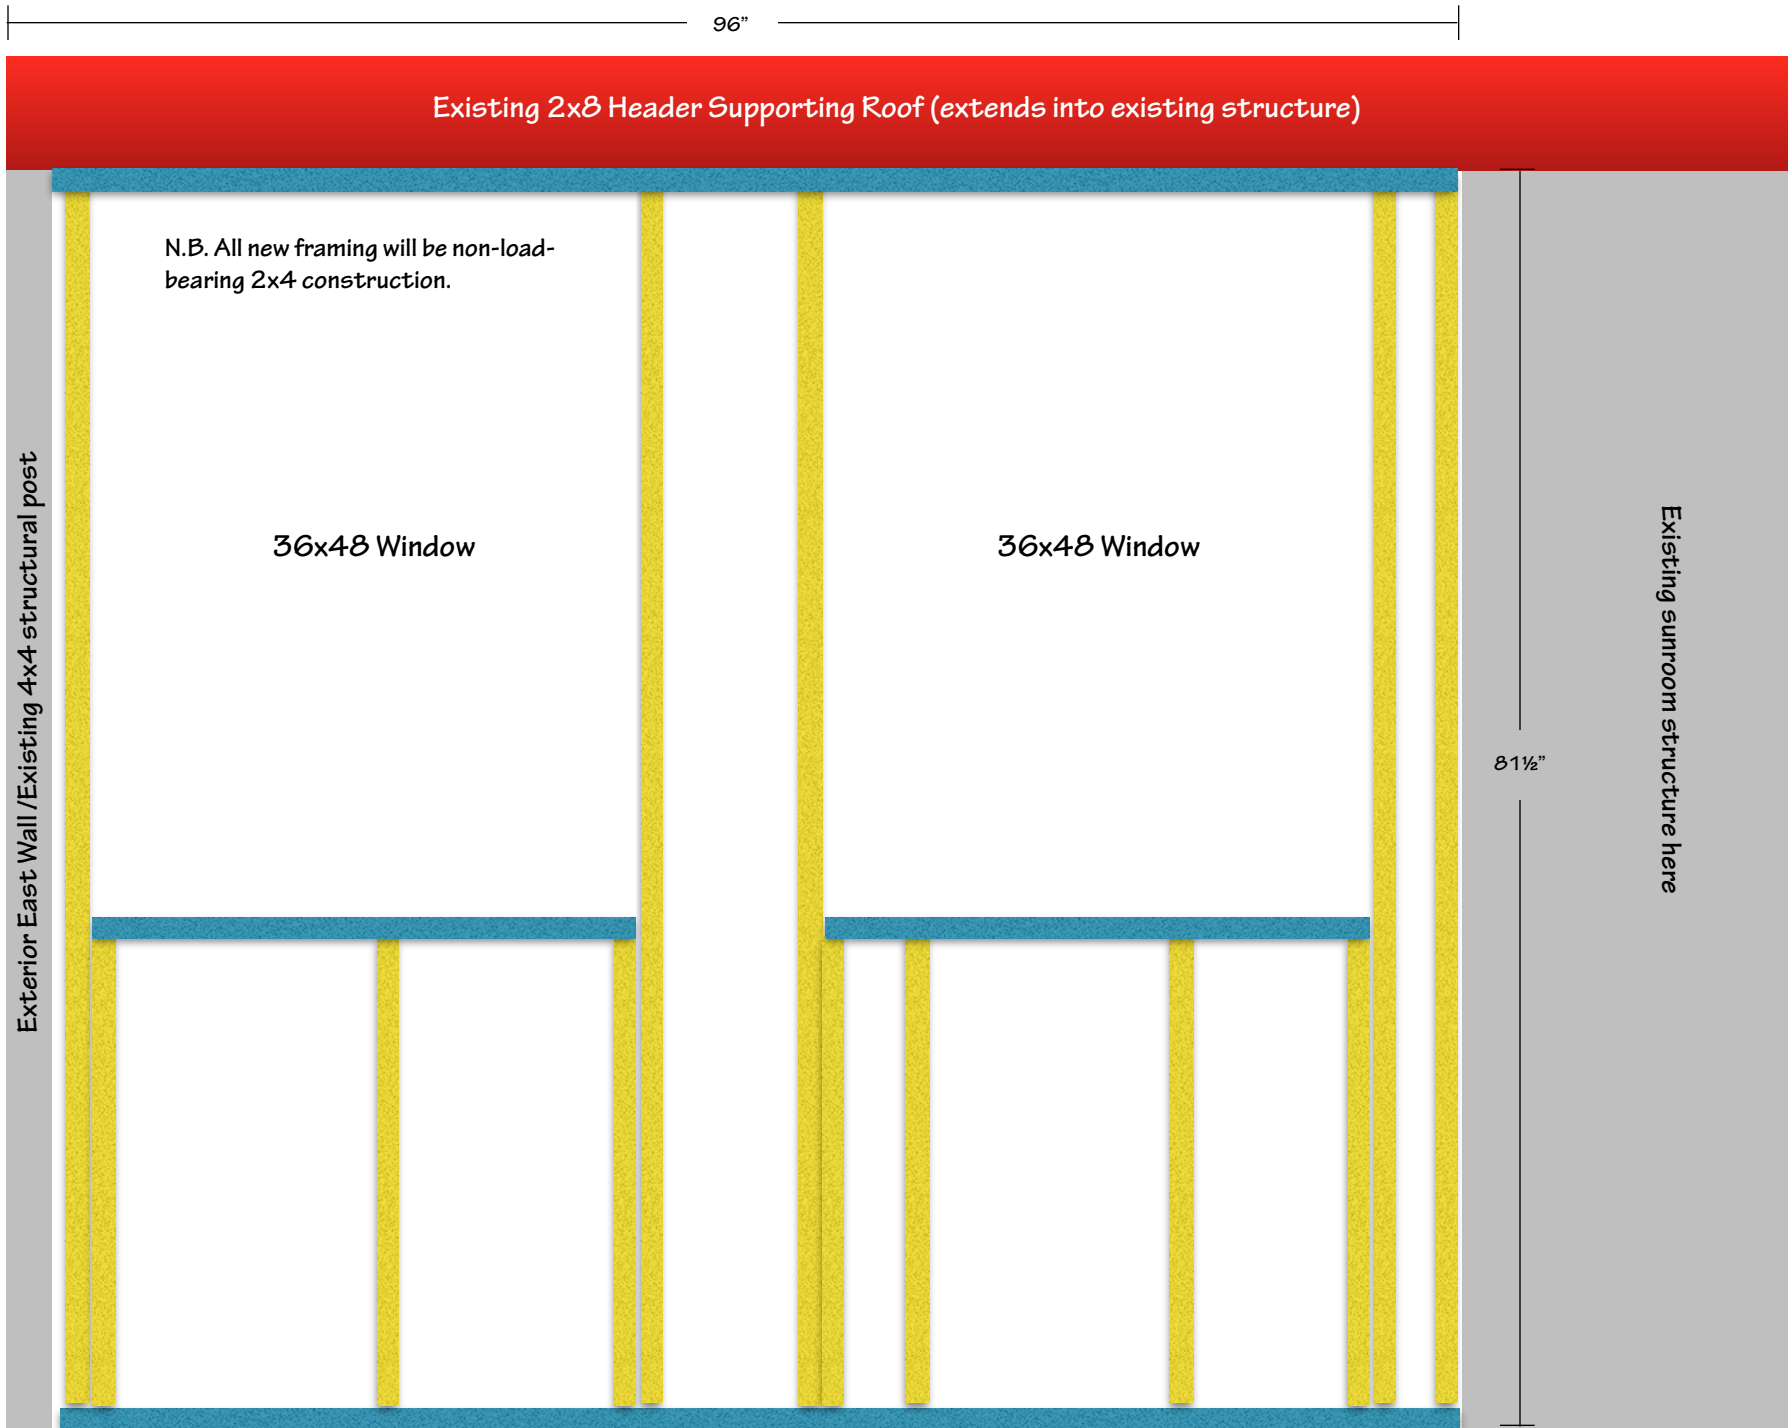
96"

Existing 2x8 Header Supporting Roof (extends into existing structure)

N.B. All new framing will be non-load-bearing 2x4 construction.

36x48 Window

36x48 Window

Exterior East Wall /Existing 4x4 structural post

81½"

Existing sunroom structure here